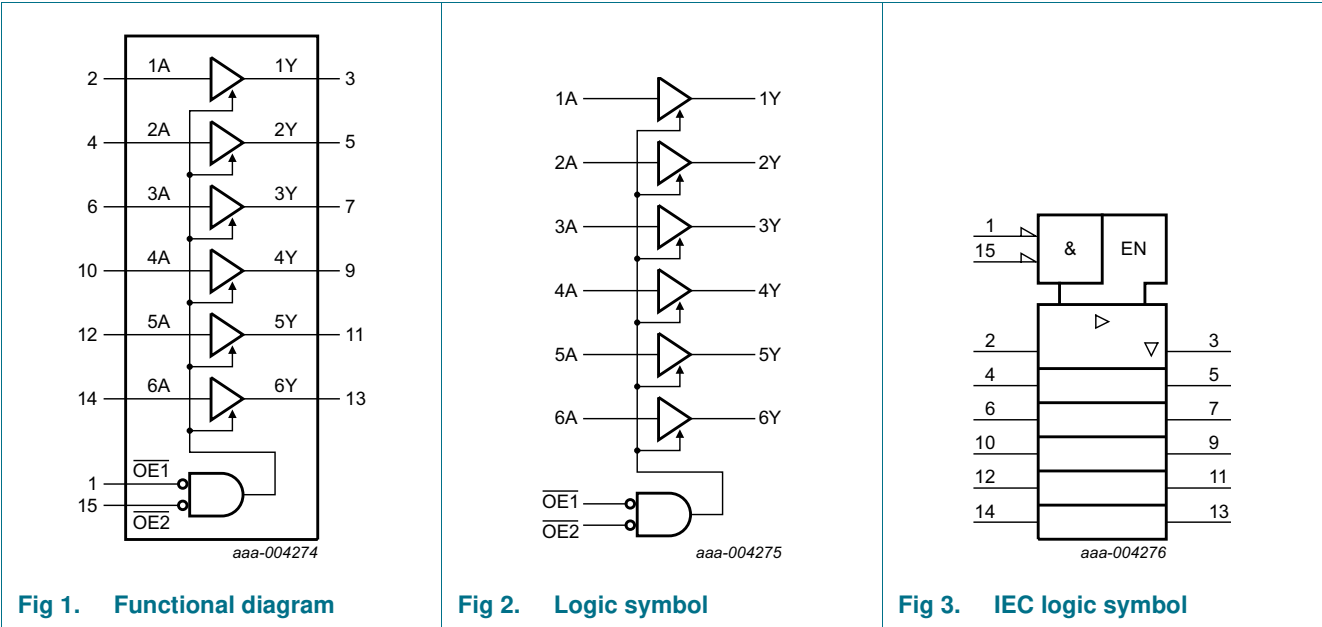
2 1A 1Y 3
4 2A 2Y 5
6 3A 3Y 7
10 4A 4Y 9
12 5A 5Y 11
14 6A 6Y 13
1 $\overline{OE1}$
15 $\overline{OE2}$
aaa-004274

Fig 1. Functional diagram

1A 1Y
2A 2Y
3A 3Y
4A 4Y
5A 5Y
6A 6Y
$\overline{OE1}$
$\overline{OE2}$
aaa-004275

Fig 2. Logic symbol

1
15
&
EN
$\triangleright$
$\triangledown$
2 3
4 5
6 7
10 9
12 11
14 13
aaa-004276

Fig 3. IEC logic symbol